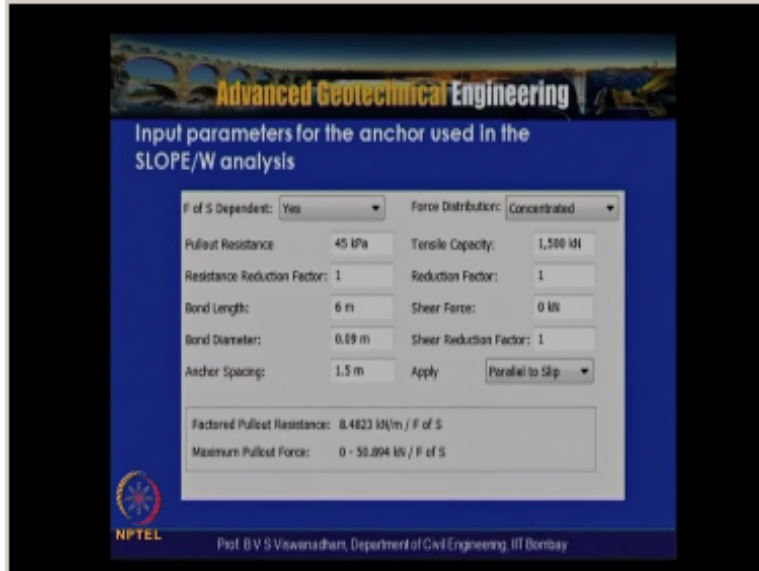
Advanced Geotechnical Engineering

Input parameters for the anchor used in the SLOPE/W analysis

F of S Dependent: Yes

Force Distribution: Concentrated

Pullout Resistance 45 kPa

Tensile Capacity: 1,500 kN

Resistance Reduction Factor: 1

Reduction Factor: 1

Bond Length: 6 m

Sheer Force: 0 kN

Bond Diameter: 0.09 m

Sheer Reduction Factor: 1

Anchor Spacing: 1.5 m

Apply Parallel to Slip

Factored Pullout Resistance: 8.4823 kN/m / F of S

Maximum Pullout Force: 0 - 50.894 kN / F of S

NPTEL

Prof. B V S Viswanadham, Department of Civil Engineering, IIT Bombay